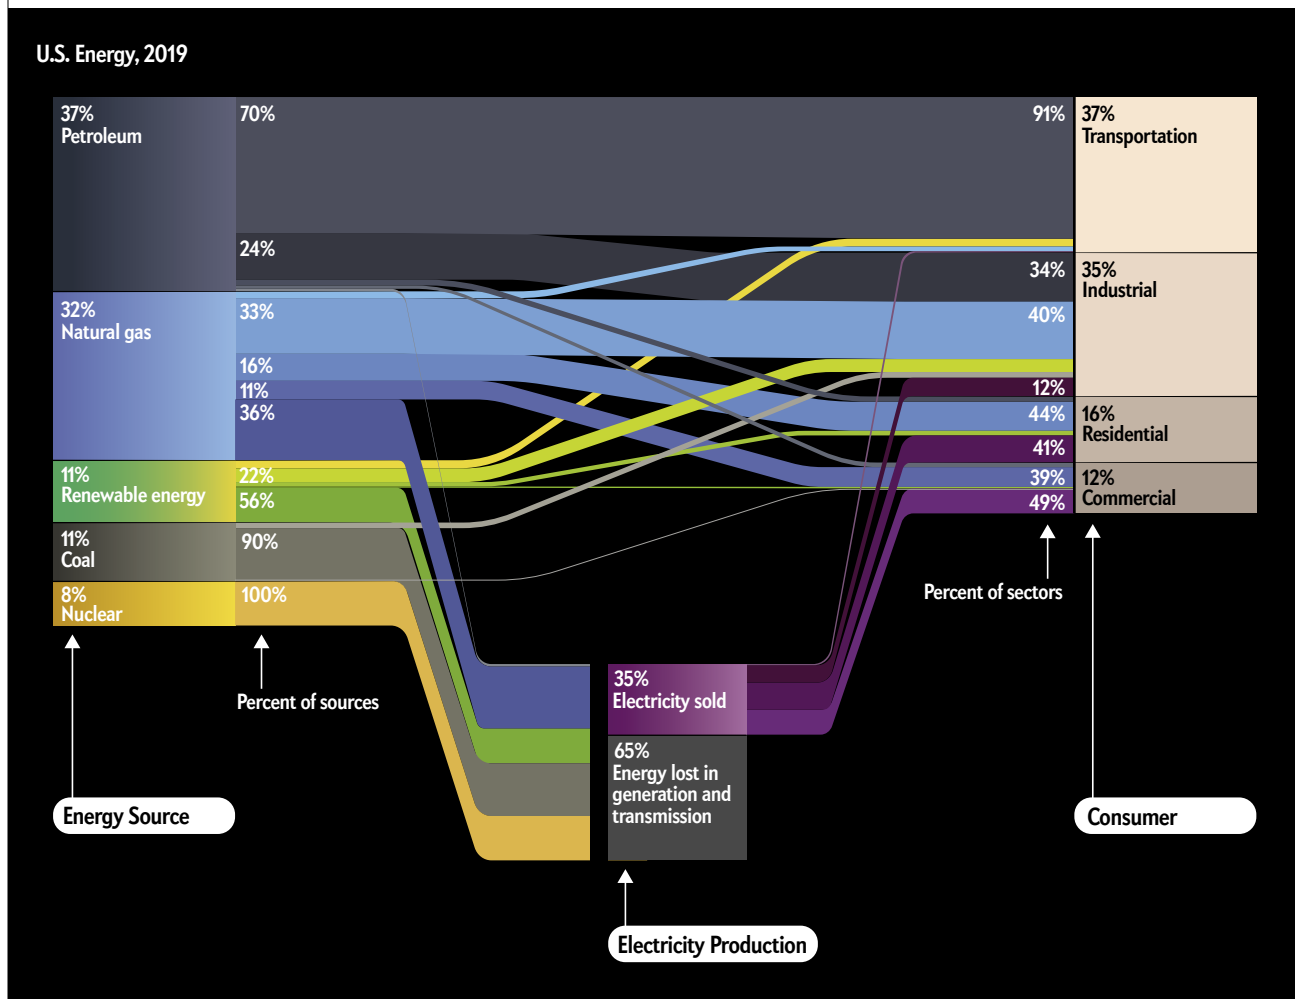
U.S. Energy, 2019

37%
Petroleum

70%

91%

37%
Transportation

24%

34%

35%
Industrial

32%
Natural gas

33%

40%

16%

11%

12%

36%

44%

16%
Residential

41%

11%
Renewable energy

22%

39%

12%
Commercial

56%

49%

11%
Coal

90%

8%
Nuclear

100%

Percent of sectors

Percent of sources

35%
Electricity sold

65%
Energy lost in generation and transmission

Energy Source

Consumer

Electricity Production